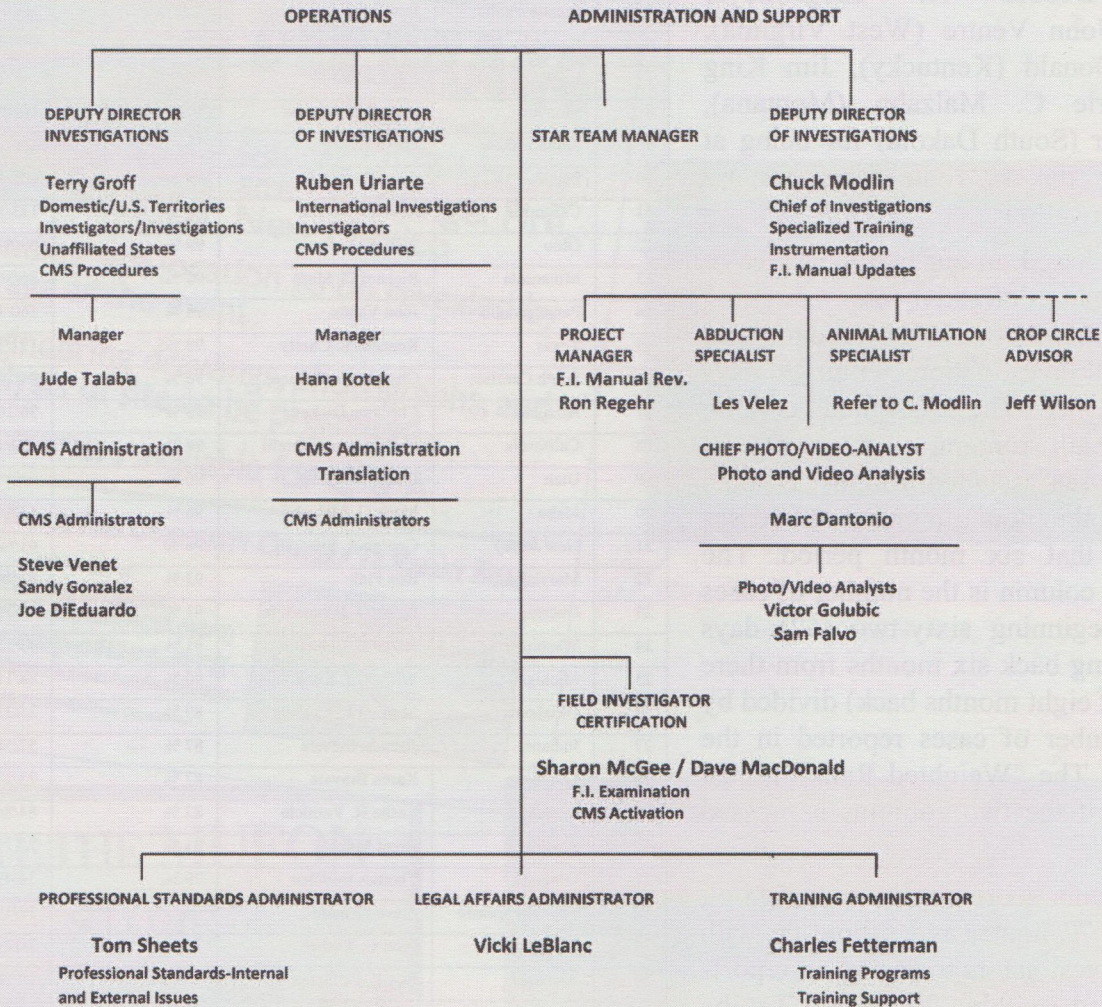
OPERATIONS

ADMINISTRATION AND SUPPORT

DEPUTY DIRECTOR INVESTIGATIONS

Terry Groff
Domestic/U.S. Territories
Investigators/Investigations
Unaffiliated States
CMS Procedures

Manager

Jude Talaba

CMS Administration

CMS Administrators

Steve Venet
Sandy Gonzalez
Joe DiEduardo

DEPUTY DIRECTOR OF INVESTIGATIONS

Ruben Uriarte
International Investigations
Investigators
CMS Procedures

Manager

Hana Kotek

CMS Administration
Translation

CMS Administrators

STAR TEAM MANAGER

DEPUTY DIRECTOR OF INVESTIGATIONS

Chuck Modlin
Chief of Investigations
Specialized Training
Instrumentation
F.I. Manual Updates

PROJECT MANAGER
F.I. Manual Rev.
Ron Regehr

ABDUCTION SPECIALIST

Les Velez

ANIMAL MUTILATION SPECIALIST

Refer to C. Modlin

CROP CIRCLE ADVISOR

Jeff Wilson

CHIEF PHOTO/VIDEO-ANALYST
Photo and Video Analysis

Marc Dantonio

Photo/Video Analysts
Victor Golubic
Sam Falvo

FIELD INVESTIGATOR CERTIFICATION

Sharon McGee / Dave MacDonald
F.I. Examination
CMS Activation

PROFESSIONAL STANDARDS ADMINISTRATOR

Tom Sheets
Professional Standards-Internal and External Issues

LEGAL AFFAIRS ADMINISTRATOR

Vicki LeBlanc

TRAINING ADMINISTRATOR

Charles Fetterman
Training Programs
Training Support